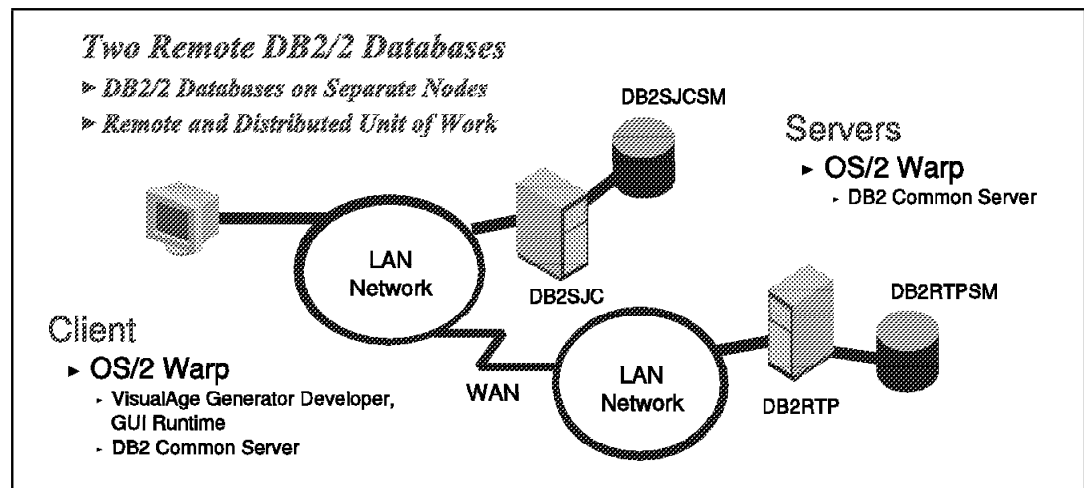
Two Remote DB2/2 Databases

▸ DB2/2 Databases on Separate Nodes

▸ Remote and Distributed Unit of Work

DB2SJCSM

Servers

▸ OS/2 Warp

▸ DB2 Common Server

LAN Network

DB2SJC

DB2RTPSM

Client

▸ OS/2 Warp

▸ VisualAge Generator Developer, GUI Runtime

▸ DB2 Common Server

WAN

LAN Network

DB2RTP